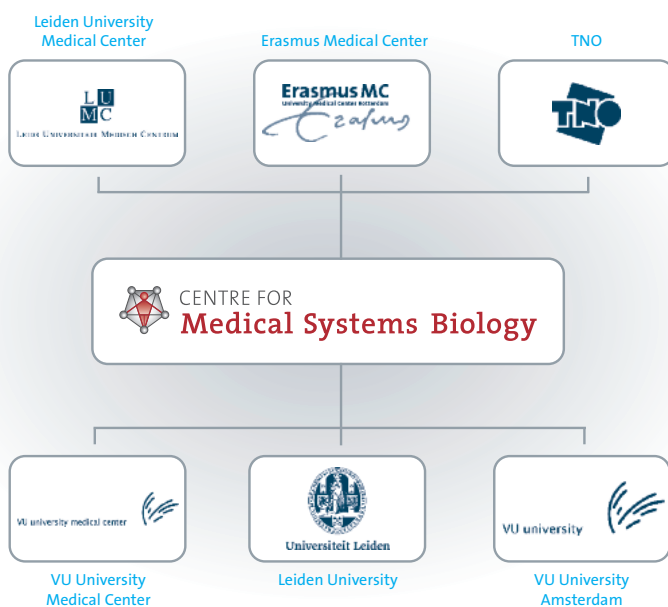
Leiden University Medical Center

Erasmus Medical Center

TNO

L U
M C
Leids Universitair Medisch Centrum

Erasmus MC
Universitair Medisch Centrum Rotterdam
Erasmus

TNO

CENTRE FOR
Medical Systems Biology

VU university medical center

Universiteit Leiden

VU university

VU University Medical Center

Leiden University

VU University Amsterdam